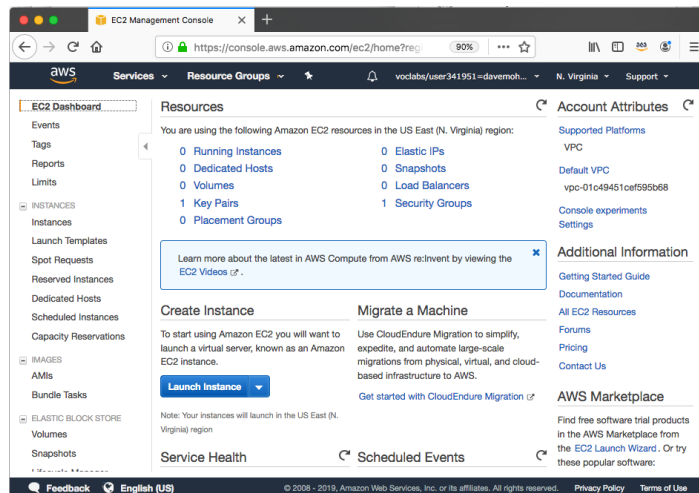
EC2 Management Console

https://console.aws.amazon.com/ec2/home?reg

90%

aws

Services

Resource Groups

voclabs/user341951=davemoh...

N. Virginia

Support

EC2 Dashboard

Events

Tags

Reports

Limits

INSTANCES

Instances

Launch Templates

Spot Requests

Reserved Instances

Dedicated Hosts

Scheduled Instances

Capacity Reservations

IMAGES

AMIs

Bundle Tasks

ELASTIC BLOCK STORE

Volumes

Snapshots

Lifecycle Manager

Resources

You are using the following Amazon EC2 resources in the US East (N. Virginia) region:

0 Running Instances

0 Dedicated Hosts

0 Volumes

1 Key Pairs

0 Placement Groups

0 Elastic IPs

0 Snapshots

0 Load Balancers

1 Security Groups

Learn more about the latest in AWS Compute from AWS re:Invent by viewing the EC2 Videos.

Create Instance

To start using Amazon EC2 you will want to launch a virtual server, known as an Amazon EC2 instance.

Launch Instance

Note: Your instances will launch in the US East (N. Virginia) region

Migrate a Machine

Use CloudEndure Migration to simplify, expedite, and automate large-scale migrations from physical, virtual, and cloud-based infrastructure to AWS.

Get started with CloudEndure Migration

Service Health

Scheduled Events

Account Attributes

Supported Platforms

VPC

Default VPC

vpc-01c49451cef595b68

Console experiments

Settings

Additional Information

Getting Started Guide

Documentation

All EC2 Resources

Forums

Pricing

Contact Us

AWS Marketplace

Find free software trial products in the AWS Marketplace from the EC2 Launch Wizard. Or try these popular software:

Feedback

English (US)

© 2008 - 2019, Amazon Web Services, Inc. or its affiliates. All rights reserved.

Privacy Policy

Terms of Use